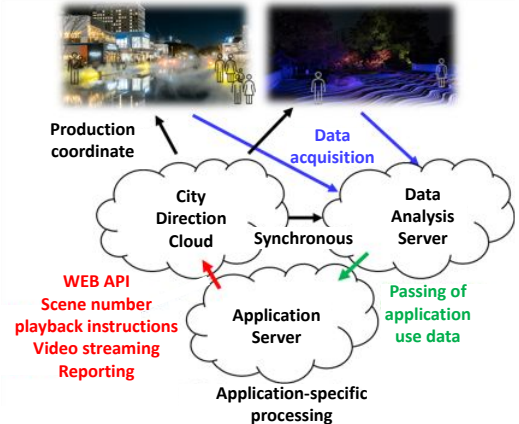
Production coordinate

Data acquisition

City Direction Cloud

Synchronous

Data Analysis Server

WEB API
Scene number playback instructions
Video streaming
Reporting

Application Server

Passing of application use data

Application-specific processing